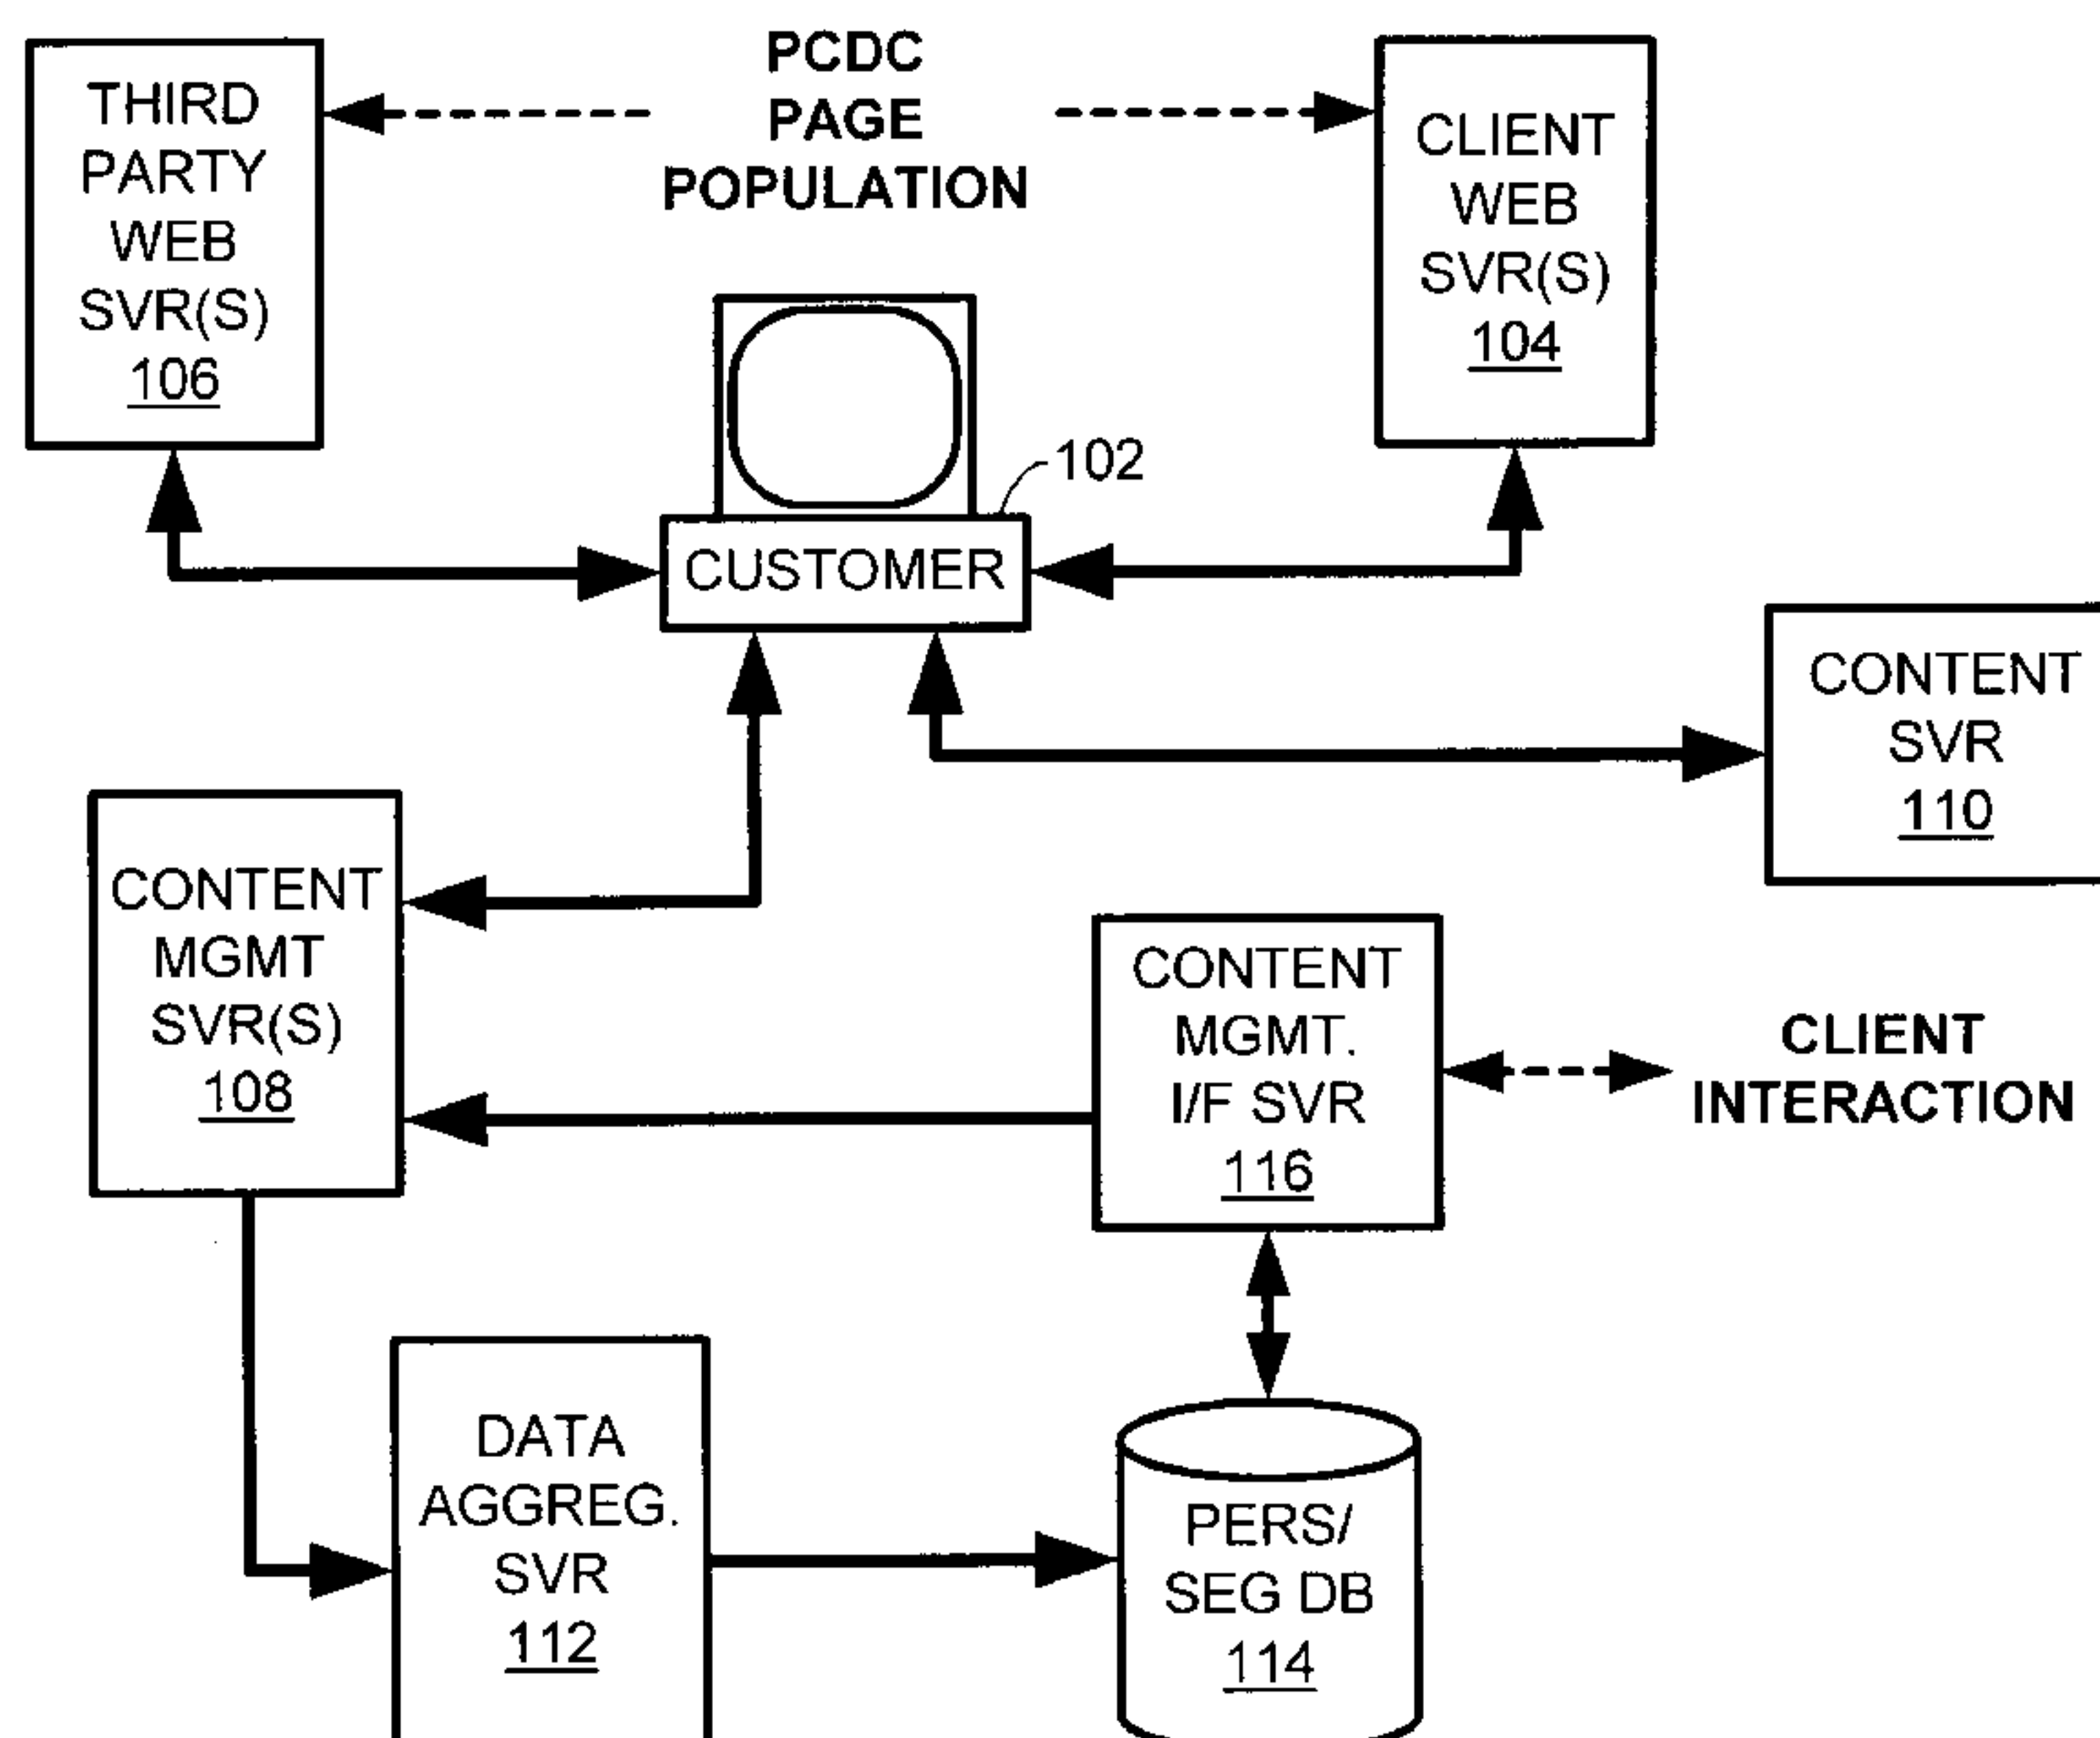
THIRD PARTY WEB SVR(S) 106

PCDC PAGE POPULATION

CLIENT WEB SVR(S) 104

102

CUSTOMER

CONTENT SVR 110

CONTENT MGMT SVR(S) 108

CONTENT MGMT. I/F SVR 116

CLIENT INTERACTION

DATA AGGREG. SVR 112

PERS/ SEG DB 114